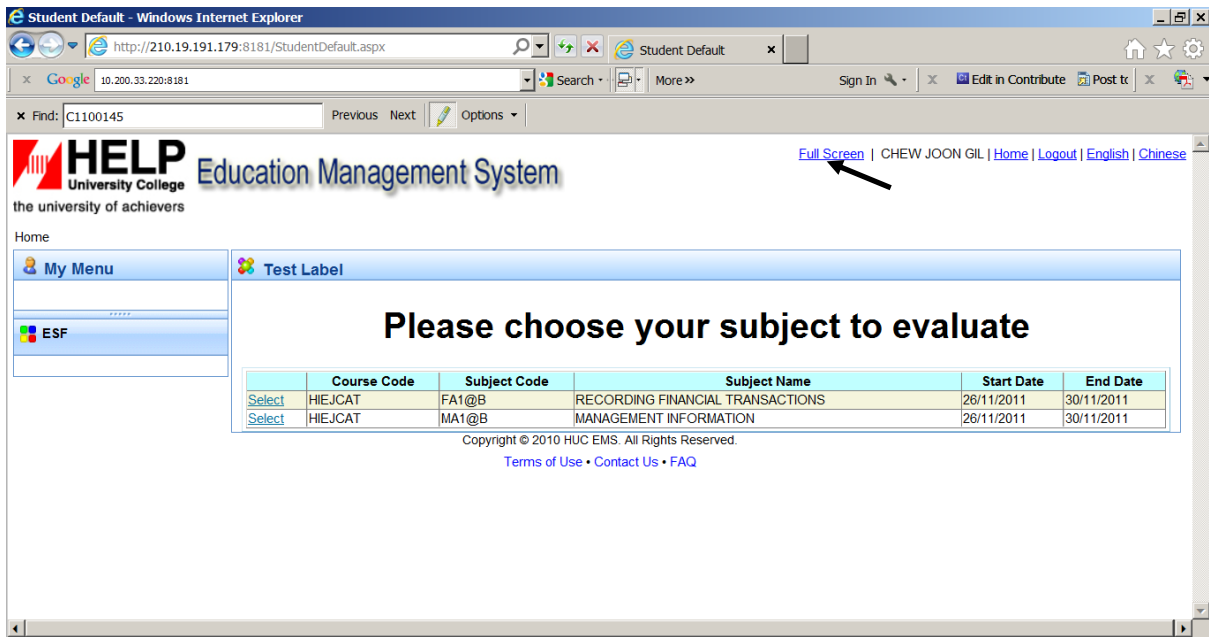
Student Default - Windows Internet Explorer

http://210.19.191.179:8181/StudentDefault.aspx

Student Default

Google 10.200.33.220:8181

Search

More »

Sign In

Edit in Contribute

Post to

× Find: C1100145

Previous Next

Options

HELP University College

the university of achievers

Education Management System

Full Screen | CHEW JOON GIL | Home | Logout | English | Chinese

Home

My Menu

ESF

Test Label

Please choose your subject to evaluate

| | Course Code | Subject Code | Subject Name | Start Date | End Date |
|---|---|---|---|---|---|
| Select | HIEJCAT | FA1@B | RECORDING FINANCIAL TRANSACTIONS | 26/11/2011 | 30/11/2011 |
| Select | HIEJCAT | MA1@B | MANAGEMENT INFORMATION | 26/11/2011 | 30/11/2011 |

Copyright © 2010 HUC EMS. All Rights Reserved.

Terms of Use • Contact Us • FAQ